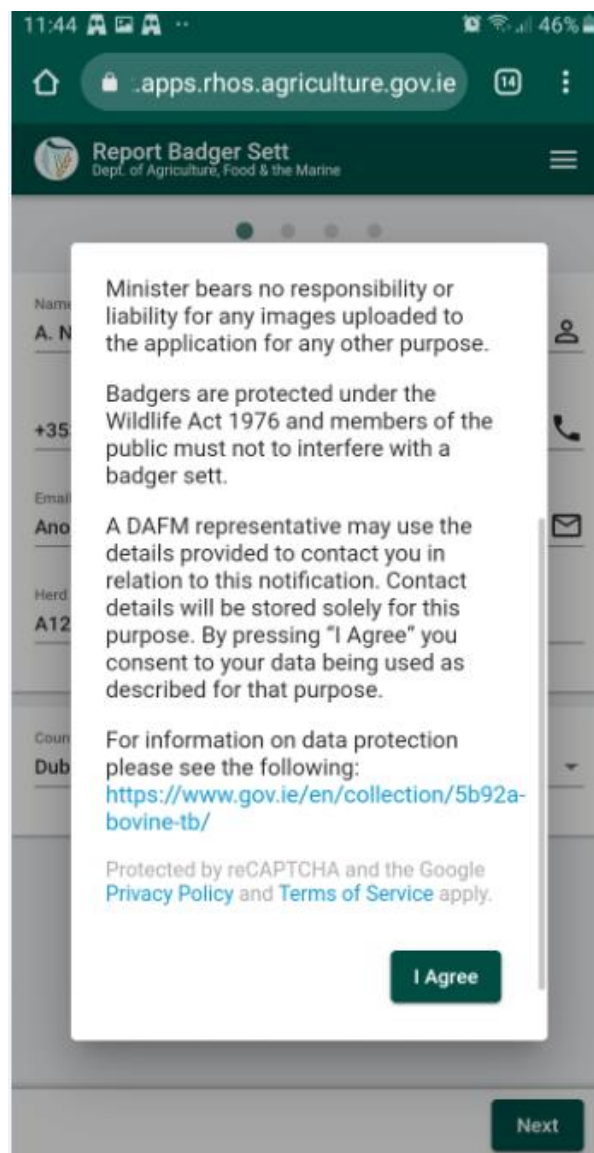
11:44 46%

:apps.rhos.agriculture.gov.ie 14

Report Badger Sett
Dept. of Agriculture, Food & the Marine

Name
A. N

+35

Email
Ano

Herd
A12

Coun
Dub

Minister bears no responsibility or liability for any images uploaded to the application for any other purpose.

Badgers are protected under the Wildlife Act 1976 and members of the public must not to interfere with a badger sett.

A DAFM representative may use the details provided to contact you in relation to this notification. Contact details will be stored solely for this purpose. By pressing "I Agree" you consent to your data being used as described for that purpose.

For information on data protection please see the following: https://www.gov.ie/en/collection/5b92a-bovine-tb/

Protected by reCAPTCHA and the Google Privacy Policy and Terms of Service apply.

I Agree

Next